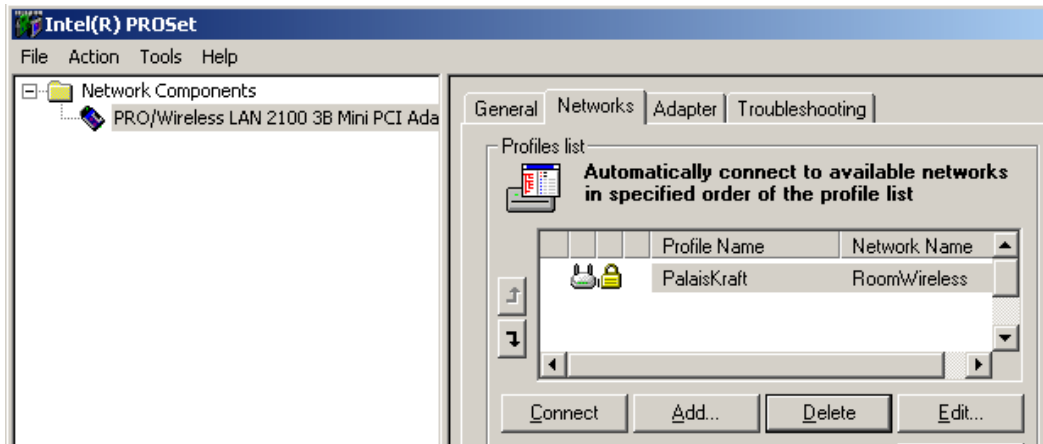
Intel(R) PROSet

File Action Tools Help

Network Components
PRO/Wireless LAN 2100 3B Mini PCI Ada

General Networks Adapter Troubleshooting

Profiles list

Automatically connect to available networks in specified order of the profile list

| | | | | Profile Name | Network Name |
|---|---|---|---|---|---|
| | | | | PalaisKraft | RoomWireless |

Connect Add... Delete Edit...